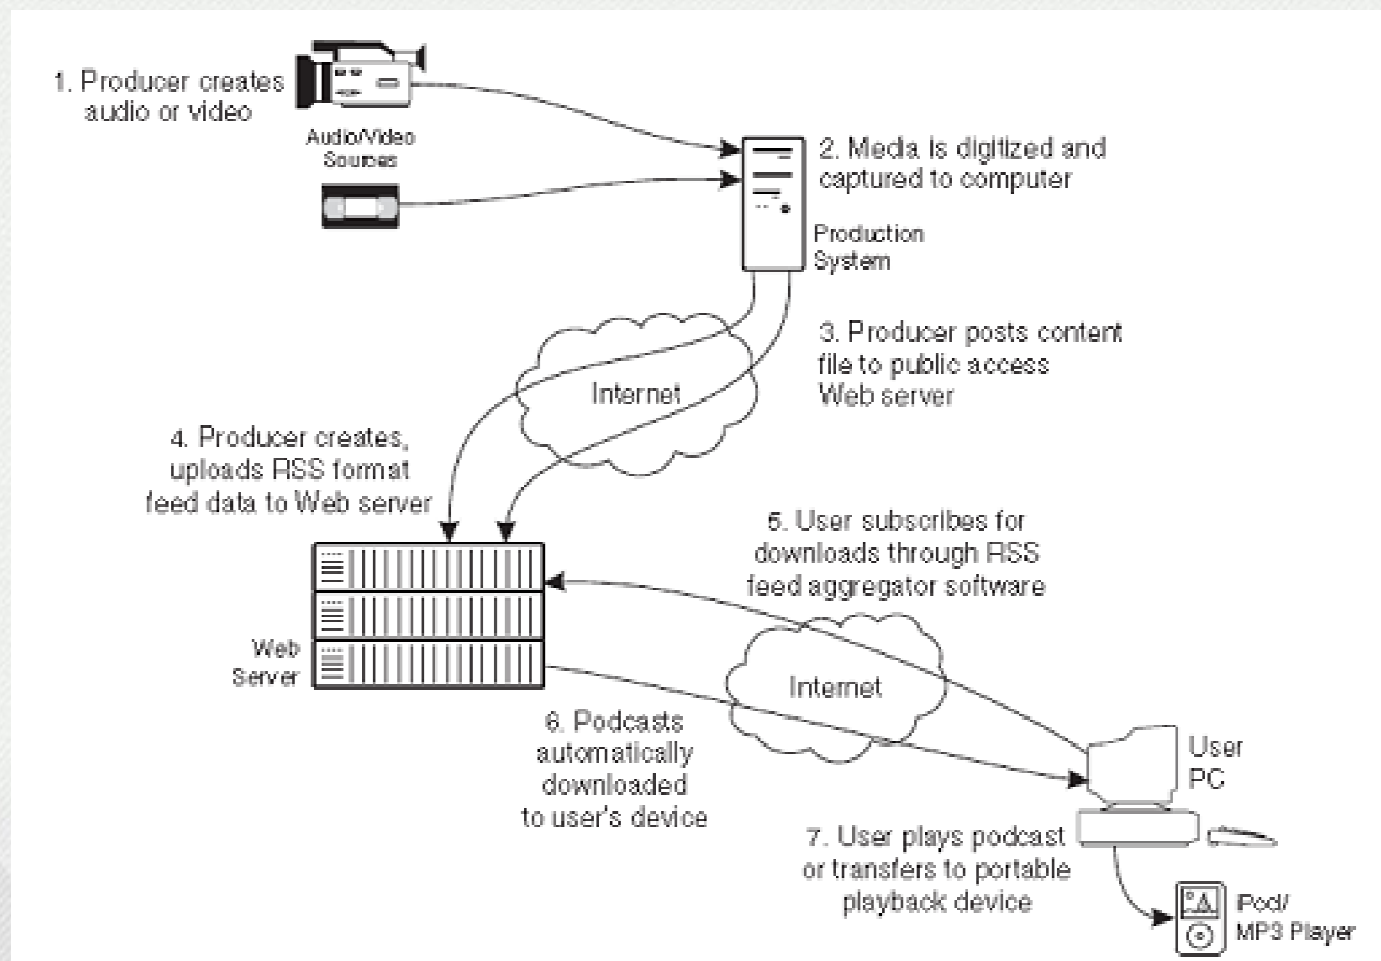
1. Producer creates audio or video

Audio/Video Sources

2. Media is digitized and captured to computer

Production System

3. Producer posts content file to public access Web server

Internet

4. Producer creates, uploads RSS format feed data to Web server

5. User subscribes for downloads through RSS feed aggregator software

Web Server

Internet

6. Podcasts automatically downloaded to user's device

User PC

7. User plays podcast or transfers to portable playback device

iPod/ MP3 Player